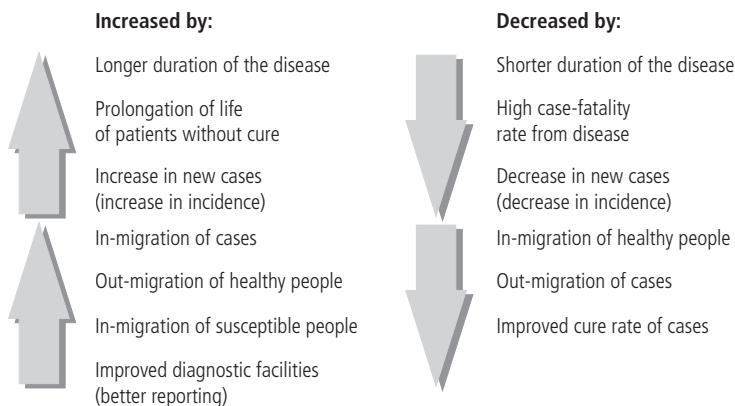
**Increased by:**

Longer duration of the disease

Prolongation of life of patients without cure

Increase in new cases (increase in incidence)

In-migration of cases

Out-migration of healthy people

In-migration of susceptible people

Improved diagnostic facilities (better reporting)

**Decreased by:**

Shorter duration of the disease

High case-fatality rate from disease

Decrease in new cases (decrease in incidence)

In-migration of healthy people

Out-migration of cases

Improved cure rate of cases